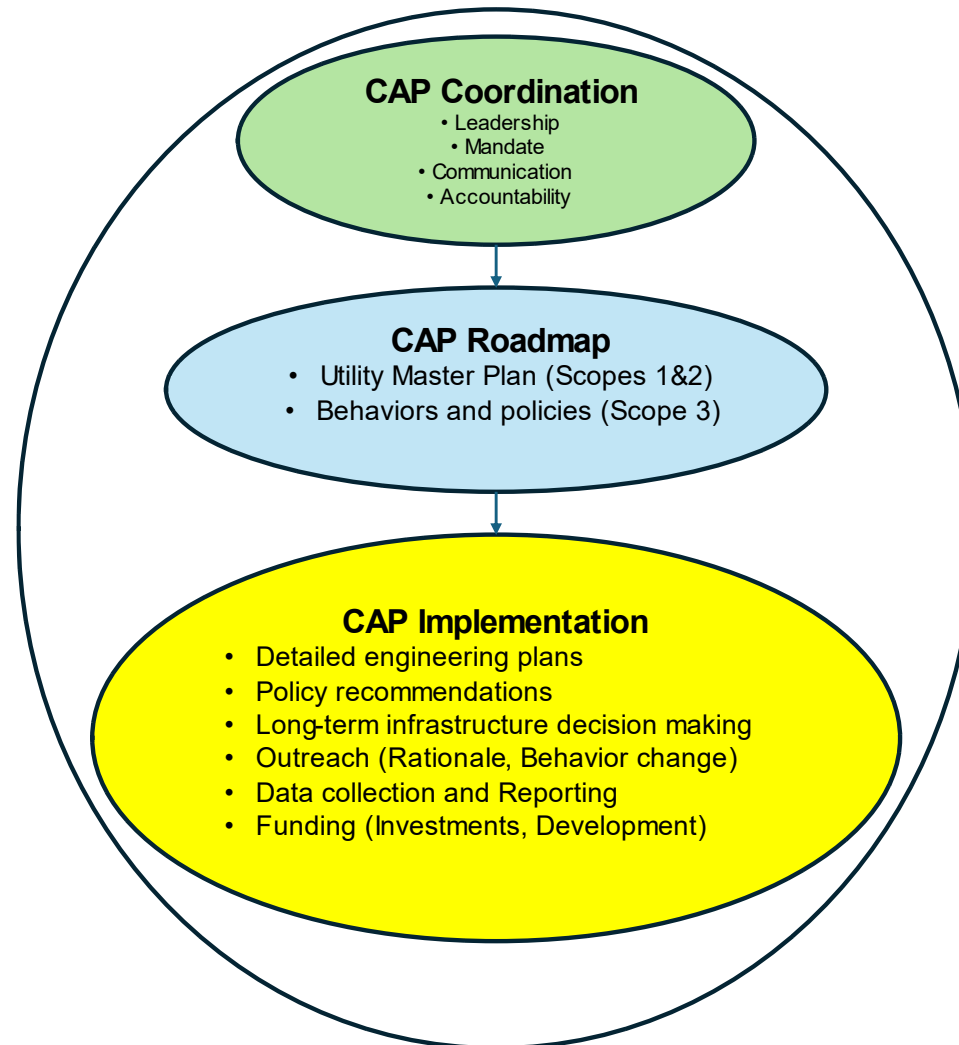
CAP Coordination
• Leadership
• Mandate
• Communication
• Accountability

CAP Roadmap
• Utility Master Plan (Scopes 1&2)
• Behaviors and policies (Scope 3)

CAP Implementation
• Detailed engineering plans
• Policy recommendations
• Long-term infrastructure decision making
• Outreach (Rationale, Behavior change)
• Data collection and Reporting
• Funding (Investments, Development)